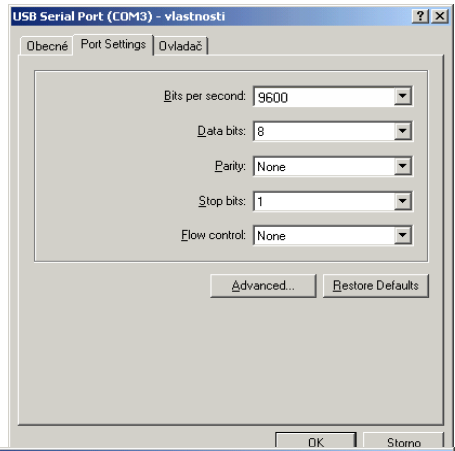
USB Serial Port (COM3) - vlastnosti

? X

Obecné | Port Settings | Ovladač

Bits per second: 9600

Data bits: 8

Parity: None

Stop bits: 1

Flow control: None

Advanced... | Restore Defaults

OK | Storno